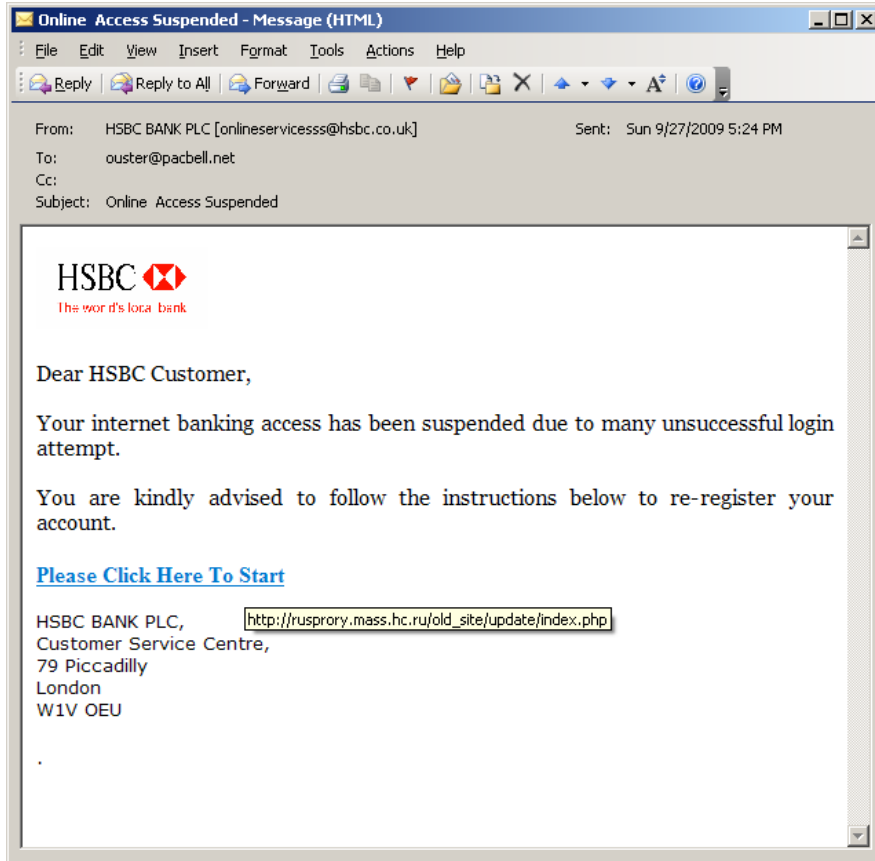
Online Access Suspended - Message (HTML)

File Edit View Insert Format Tools Actions Help

Reply Reply to All Forward

From: HSBC BANK PLC [onlineservicesss@hsbc.co.uk] Sent: Sun 9/27/2009 5:24 PM
To: ouster@pacbell.net
Cc:
Subject: Online Access Suspended

HSBC
The world's local bank

Dear HSBC Customer,

Your internet banking access has been suspended due to many unsuccessful login attempt.

You are kindly advised to follow the instructions below to re-register your account.

Please Click Here To Start

http://rusprory.mass.hc.ru/old_site/update/index.php

HSBC BANK PLC,
Customer Service Centre,
79 Piccadilly
London
W1V OEU

.